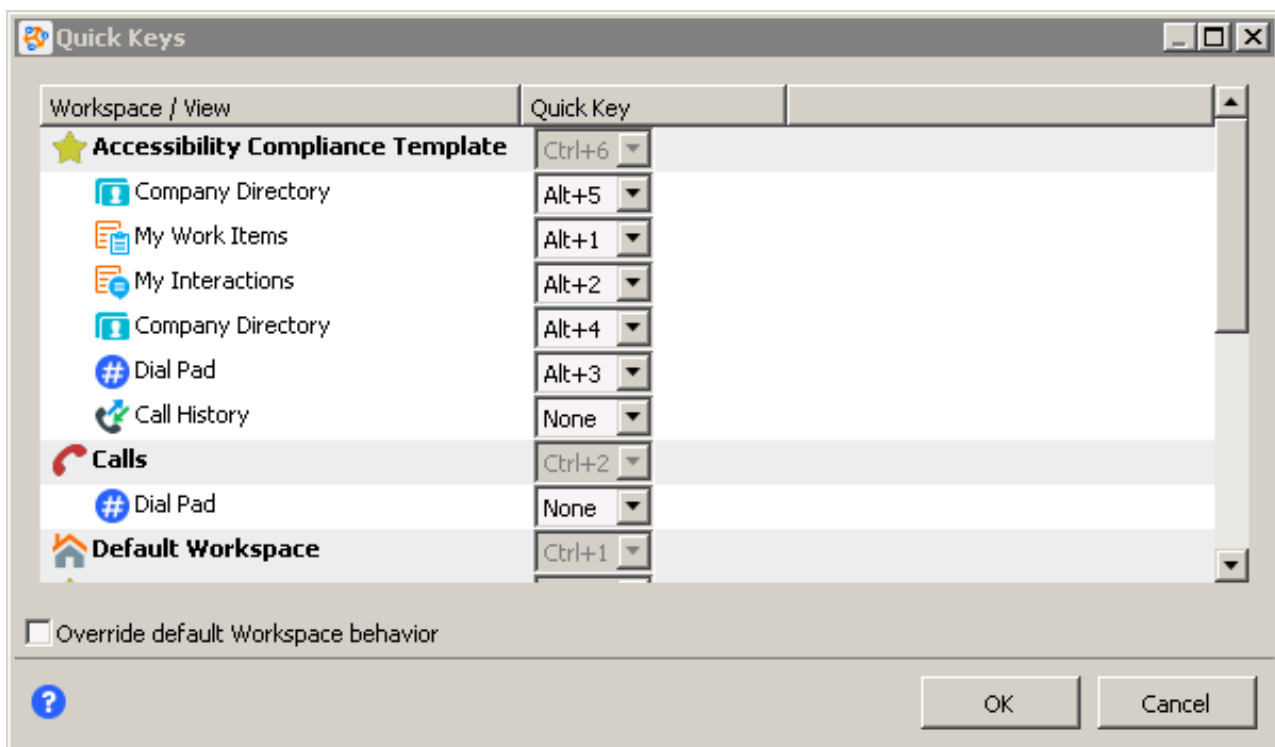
Quick Keys

| Workspace / View | Quick Key |
|---|---|
| Accessibility Compliance Template | Ctrl+6 |
| Company Directory | Alt+5 |
| My Work Items | Alt+1 |
| My Interactions | Alt+2 |
| Company Directory | Alt+4 |
| Dial Pad | Alt+3 |
| Call History | None |
| Calls | Ctrl+2 |
| Dial Pad | None |
| Default Workspace | Ctrl+1 |

Override default Workspace behavior

OK

Cancel